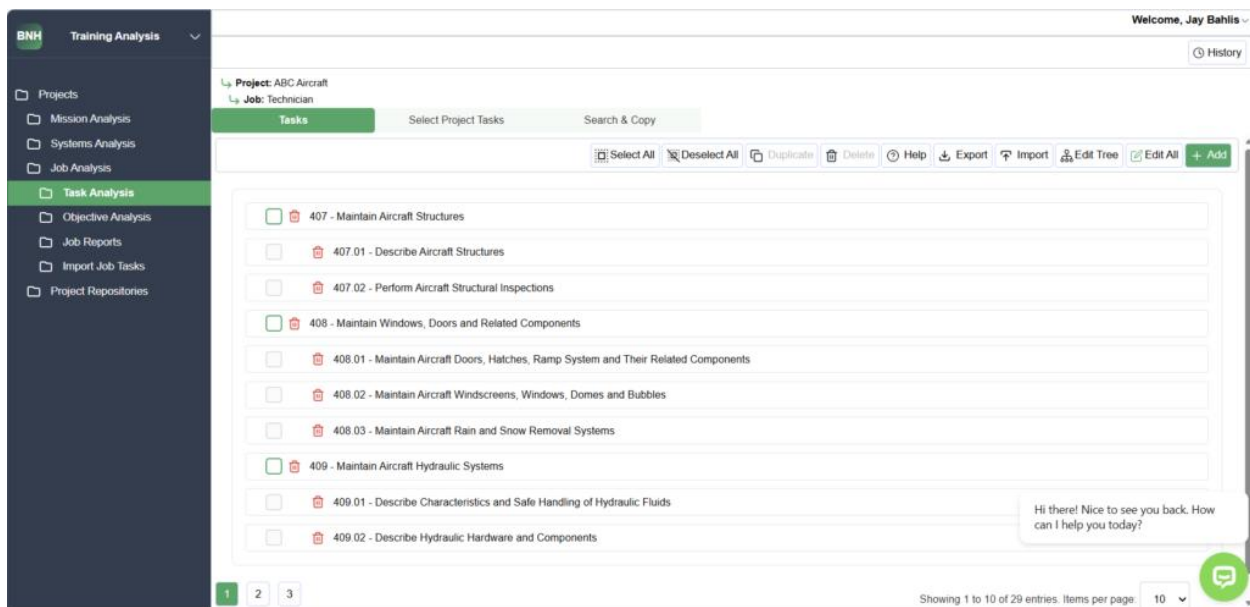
BNH Training Analysis

Projects
Mission Analysis
Systems Analysis
Job Analysis
Task Analysis
Objective Analysis
Job Reports
Import Job Tasks
Project Repositories

Welcome, Jay Bahlis

History

Project: ABC Aircraft
Job: Technician

Tasks | Select Project Tasks | Search & Copy

Select All | Deselect All | Duplicate | Delete | Help | Export | Import | Edit Tree | Edit All | + Add

407 - Maintain Aircraft Structures
407.01 - Describe Aircraft Structures
407.02 - Perform Aircraft Structural Inspections
408 - Maintain Windows, Doors and Related Components
408.01 - Maintain Aircraft Doors, Hatches, Ramp System and Their Related Components
408.02 - Maintain Aircraft Windscreens, Windows, Domes and Bubbles
408.03 - Maintain Aircraft Rain and Snow Removal Systems
409 - Maintain Aircraft Hydraulic Systems
409.01 - Describe Characteristics and Safe Handling of Hydraulic Fluids
409.02 - Describe Hydraulic Hardware and Components

Hi there! Nice to see you back. How can I help you today?

1 2 3

Showing 1 to 10 of 29 entries. Items per page: 10